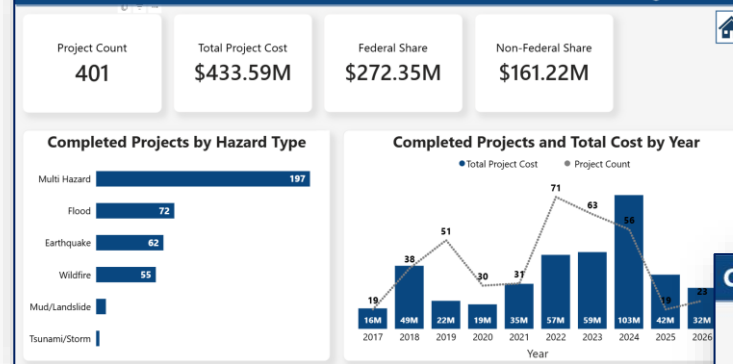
Project Count
401

Total Project Cost
$433.59M

Federal Share
$272.35M

Non-Federal Share
$161.22M

Completed Projects by Hazard Type

| Hazard | Count |
|---|---|
| Multi Hazard | 197 |
| Flood | 72 |
| Earthquake | 62 |
| Wildfire | 55 |
| Mud/Landslide | |
| Tsunami/Storm | |

Completed Projects and Total Cost by Year

●Total Project Cost ●Project Count

| Year | Total Project Cost | Project Count |
|---|---|---|
| 2017 | 16M | 19 |
| 2018 | 49M | 38 |
| 2019 | 22M | 51 |
| 2020 | 19M | 30 |
| 2021 | 35M | 31 |
| 2022 | 57M | 71 |
| 2023 | 59M | 63 |
| 2024 | 103M | 56 |
| 2025 | 42M | 19 |
| 2026 | 32M | 23 |

Year